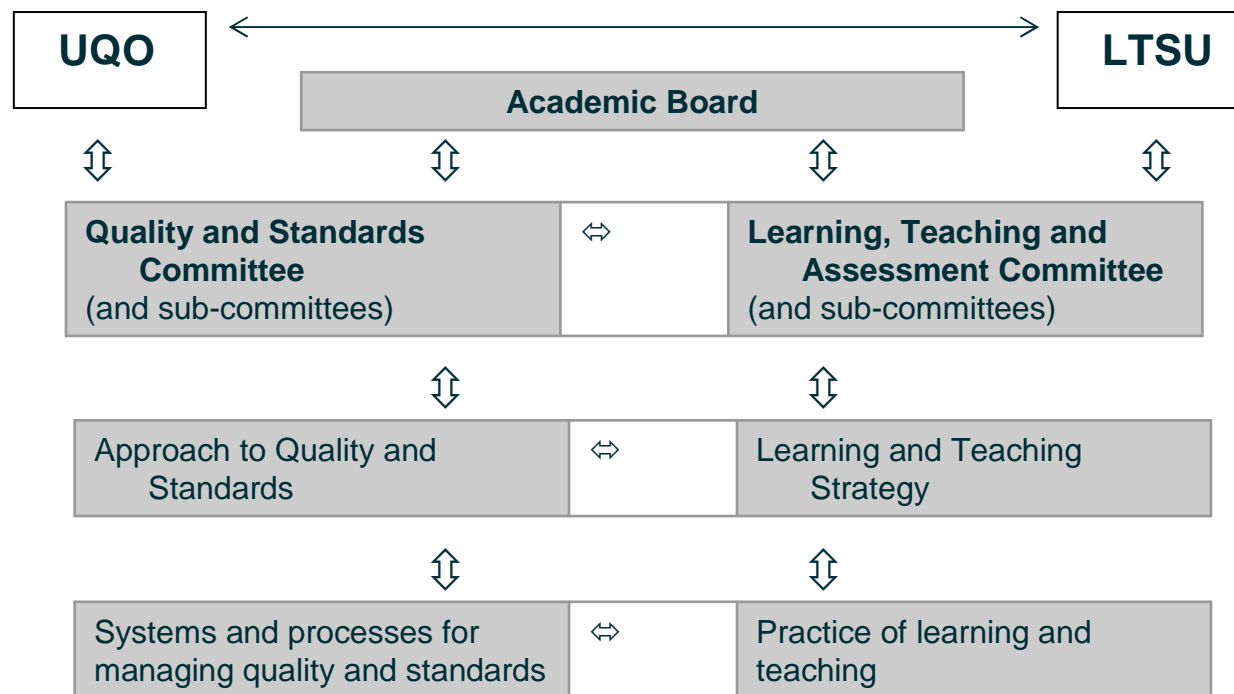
UQO

LTSU

Academic Board

⇳ ⇳ ⇳ ⇳

| Quality and Standards Committee (and sub-committees) | ⇔ | Learning, Teaching and Assessment Committee (and sub-committees) |
|---|---|---|

⇳ ⇳

| Approach to Quality and Standards | ⇔ | Learning and Teaching Strategy |
|---|---|---|

⇳ ⇳

| Systems and processes for managing quality and standards | ⇔ | Practice of learning and teaching |
|---|---|---|